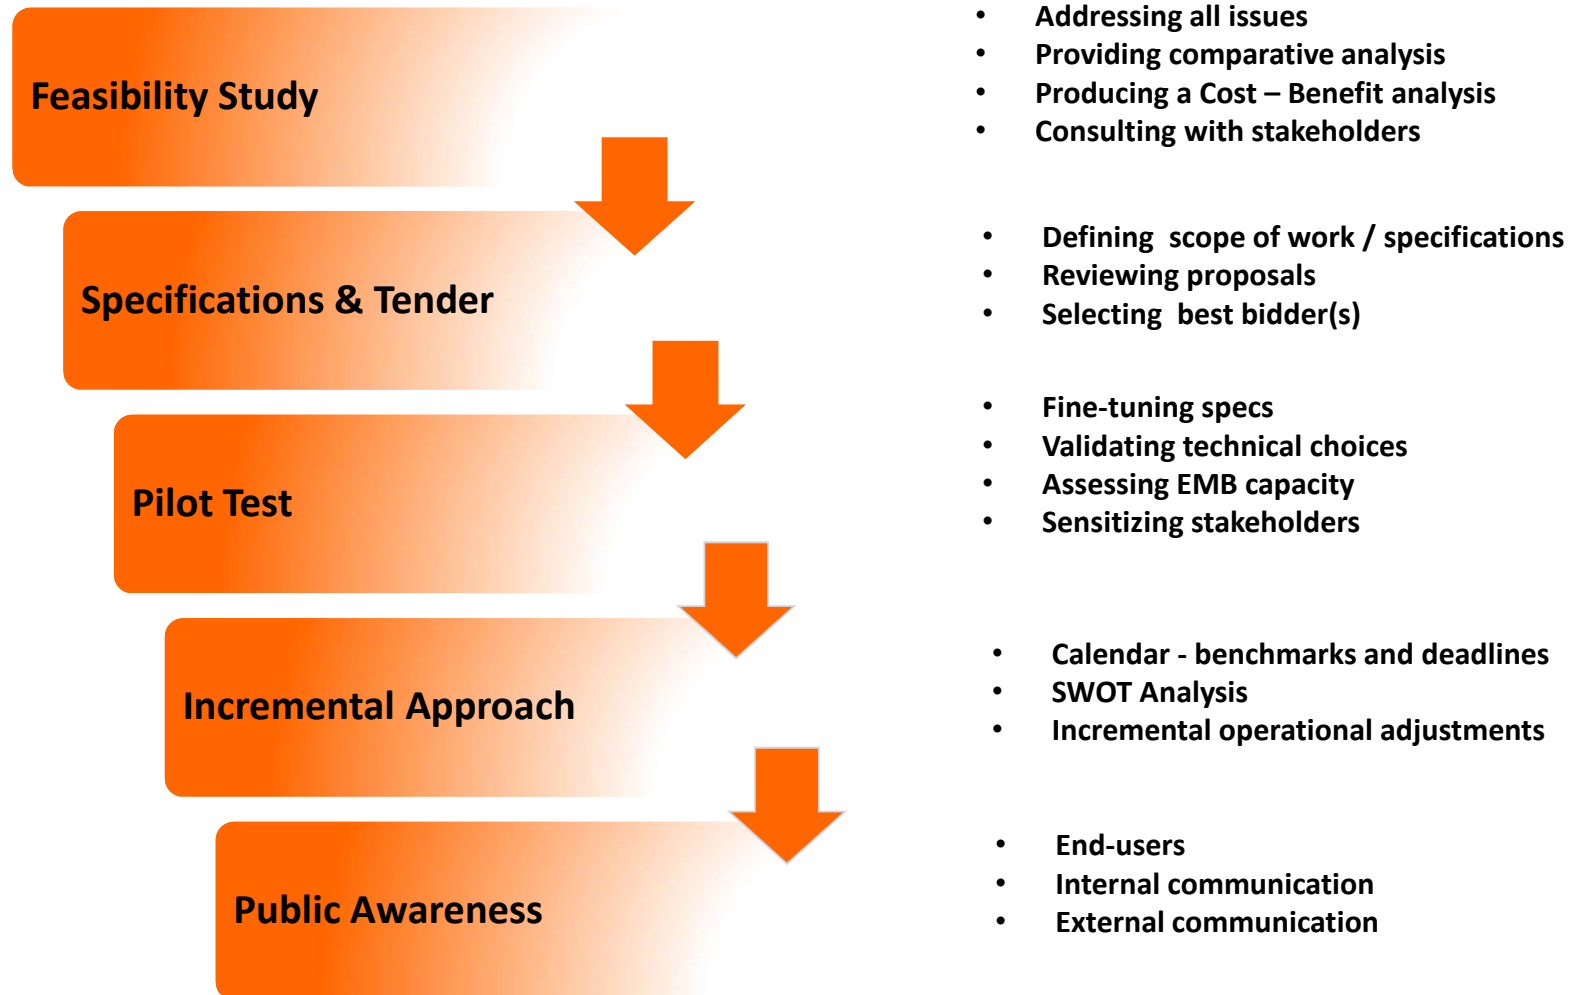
Feasibility Study

- Addressing all issues
- Providing comparative analysis
- Producing a Cost – Benefit analysis
- Consulting with stakeholders

Specifications & Tender

- Defining scope of work / specifications
- Reviewing proposals
- Selecting best bidder(s)

Pilot Test

- Fine-tuning specs
- Validating technical choices
- Assessing EMB capacity
- Sensitizing stakeholders

Incremental Approach

- Calendar - benchmarks and deadlines
- SWOT Analysis
- Incremental operational adjustments

Public Awareness

- End-users
- Internal communication
- External communication